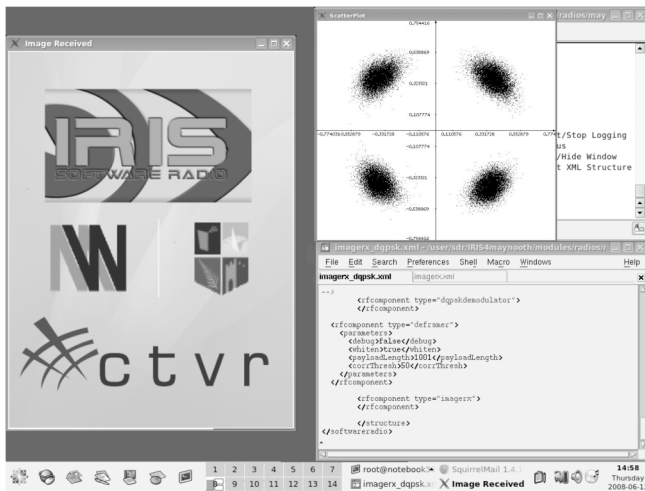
Image Received

IRIS
SOFTWARE RADIO

ctvr

ScatterPlot

0.754416
0.528869
0.33301
0.107774
-0.774031
-0.552716
-0.331401
-0.110874
0.110076
0.331726
0.552879
-0.107774
-0.33301
-0.528869
-0.754416

radios/may

t/Stop Logging
us
/Hide Window
t XML Structure

imagerx_dqpsk.xml - /user/sdr/IRIS4maynooth/modules/radios/r

File Edit Search Preferences Shell Macro Windows Help

imagerx_dqpsk.xml imagerx.xml

-->
<rfcomponent type="dqpskdemodulator">
</rfcomponent>

<rfcomponent type="deframer">
<parameters>
<debug>false</debug>
<whiten>true</whiten>
<payloadLength>1001</payloadLength>
<corrThresh>50</corrThresh>
</parameters>
</rfcomponent>

<rfcomponent type="imagerx">
</rfcomponent>

</structure>
</softwareradio>

1 2 3 4 5 6 7
8 9 10 11 12 13 14

root@notebook SquirrelMail 1.4.1
imagerx_dqpsk.x Image Received

14:58
Thursday
2008-06-1